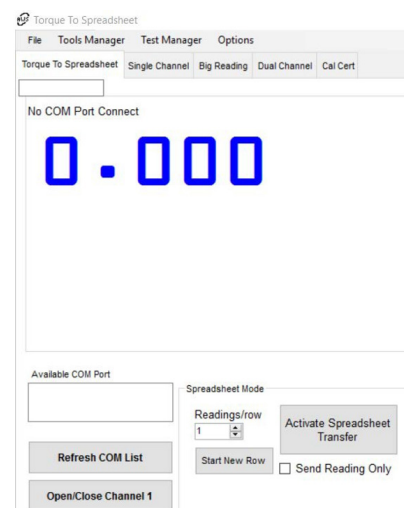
Torque To Spreadsheet

File Tools Manager Test Manager Options

Torque To Spreadsheet Single Channel Big Reading Dual Channel Cal Cert

No COM Port Connect

0.000

Available COM Port

Spreadsheet Mode

Readings/row

1

Activate Spreadsheet Transfer

Refresh COM List

Start New Row

Send Reading Only

Open/Close Channel 1